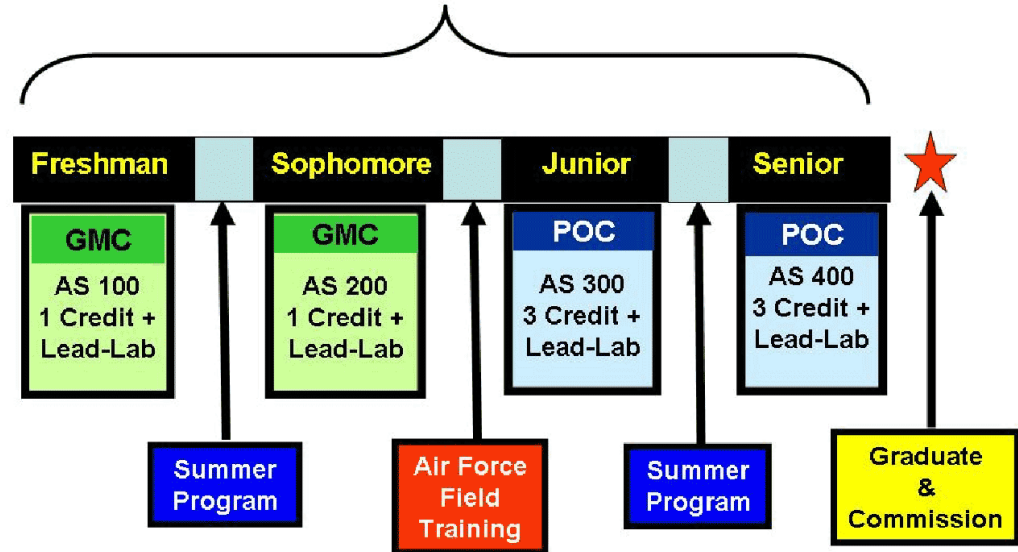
Freshman Sophomore Junior Senior

GMC
AS 100
1 Credit +
Lead-Lab

GMC
AS 200
1 Credit +
Lead-Lab

POC
AS 300
3 Credit +
Lead-Lab

POC
AS 400
3 Credit +
Lead-Lab

Summer Program

Air Force Field Training

Summer Program

Graduate & Commission